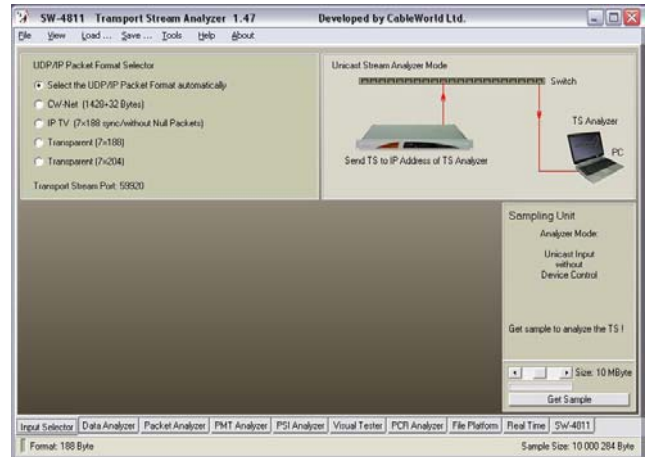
SW-4811 Transport Stream Analyzer 1.47 Developed by CableWorld Ltd.

File View Load ... Save ... Tools Help About

UDP/IP Packet Format Selector

Select the UDP/IP Packet Format automatically

CW-Net (1420+32 Bytes)

IP TV (7×188 sync/without Null Packets)

Transparent (7×188)

Transparent (7×204)

Transport Stream Port: 59920

Unicast Stream Analyzer Mode

Switch

TS Analyzer

PC

Send TS to IP Address of TS Analyzer

Sampling Unit

Analyzer Mode:

Unicast Input without Device Control

Get sample to analyze the TS !

Size: 10 MByte

Get Sample

Input Selector | Data Analyzer | Packet Analyzer | PMT Analyzer | PSI Analyzer | Visual Tester | PCR Analyzer | File Platform | Real Time | SW-4811

Format: 188 Byte

Sample Size: 10 000 284 Byte